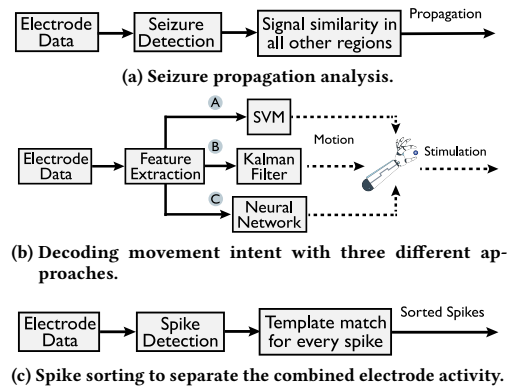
Electrode Data

Seizure Detection

Signal similarity in all other regions

Propagation

(a) Seizure propagation analysis.

Electrode Data

Feature Extraction

A

SVM

B

Kalman Filter

C

Neural Network

Motion

Stimulation

(b) Decoding movement intent with three different approaches.

Electrode Data

Spike Detection

Template match for every spike

Sorted Spikes

(c) Spike sorting to separate the combined electrode activity.